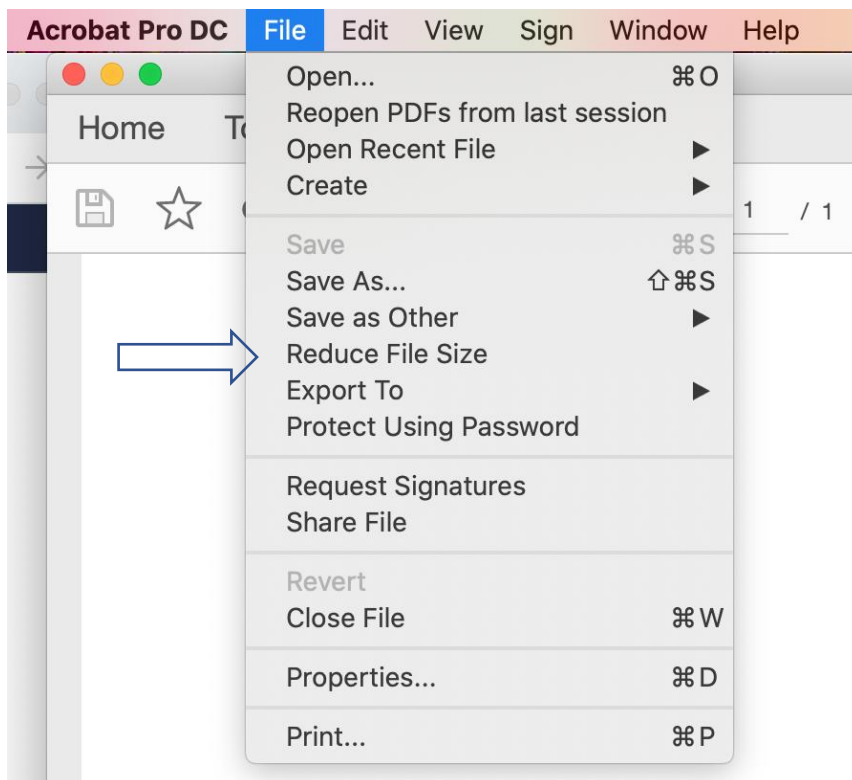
Acrobat Pro DC File Edit View Sign Window Help

Home To

1 / 1

Open... ⌘O
Reopen PDFs from last session
Open Recent File ▶
Create ▶

Save ⌘S
Save As... ⇧⌘S
Save as Other ▶
Reduce File Size
Export To ▶
Protect Using Password

Request Signatures
Share File

Revert
Close File ⌘W

Properties... ⌘D

Print... ⌘P